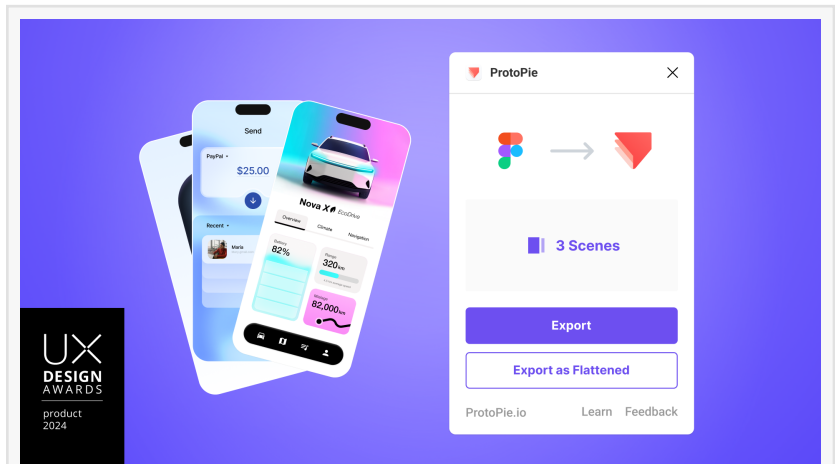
Send

PayPal

$25.00

Recent

Maria

Nova X EcoDrive

Overview

Climate

Navigation

Battery

82%

Range

320 km

Mileage

82,000 km

UX
DESIGN
AWARDS
product
2024

ProtoPie

3 Scenes

Export

Export as Flattened

ProtoPie.io

Learn

Feedback